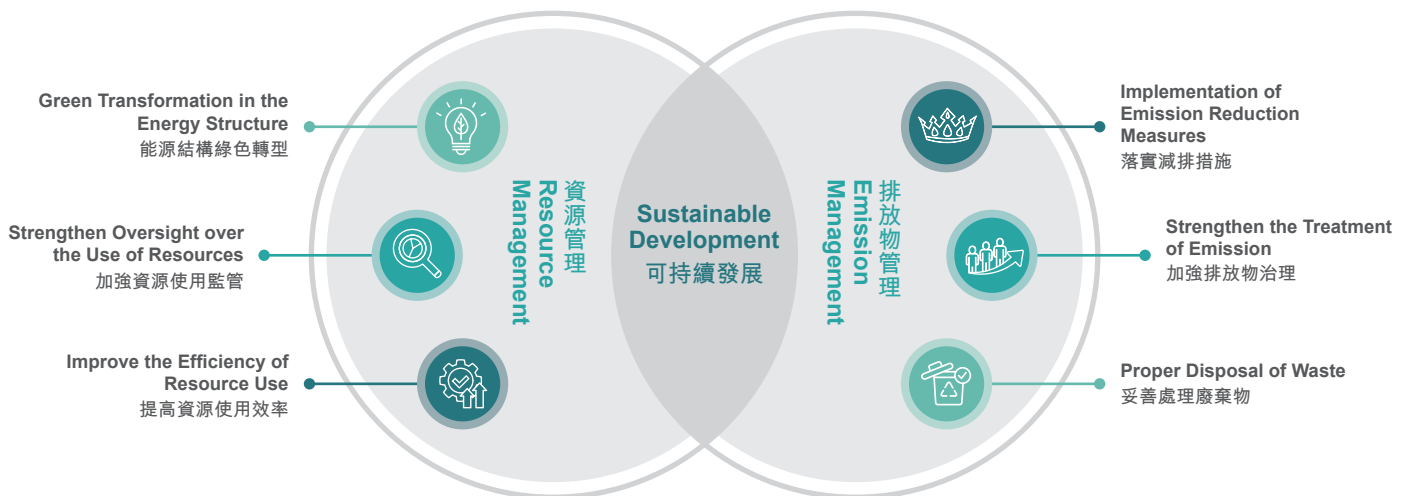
Green Transformation in the Energy Structure
能源結構綠色轉型

Strengthen Oversight over the Use of Resources
加強資源使用監管

Improve the Efficiency of Resource Use
提高資源使用效率

資源管理
Resource Management

Sustainable Development
可持續發展

排放物管理
Emission Management

Implementation of Emission Reduction Measures
落實減排措施

Strengthen the Treatment of Emission
加強排放物治理

Proper Disposal of Waste
妥善處理廢棄物